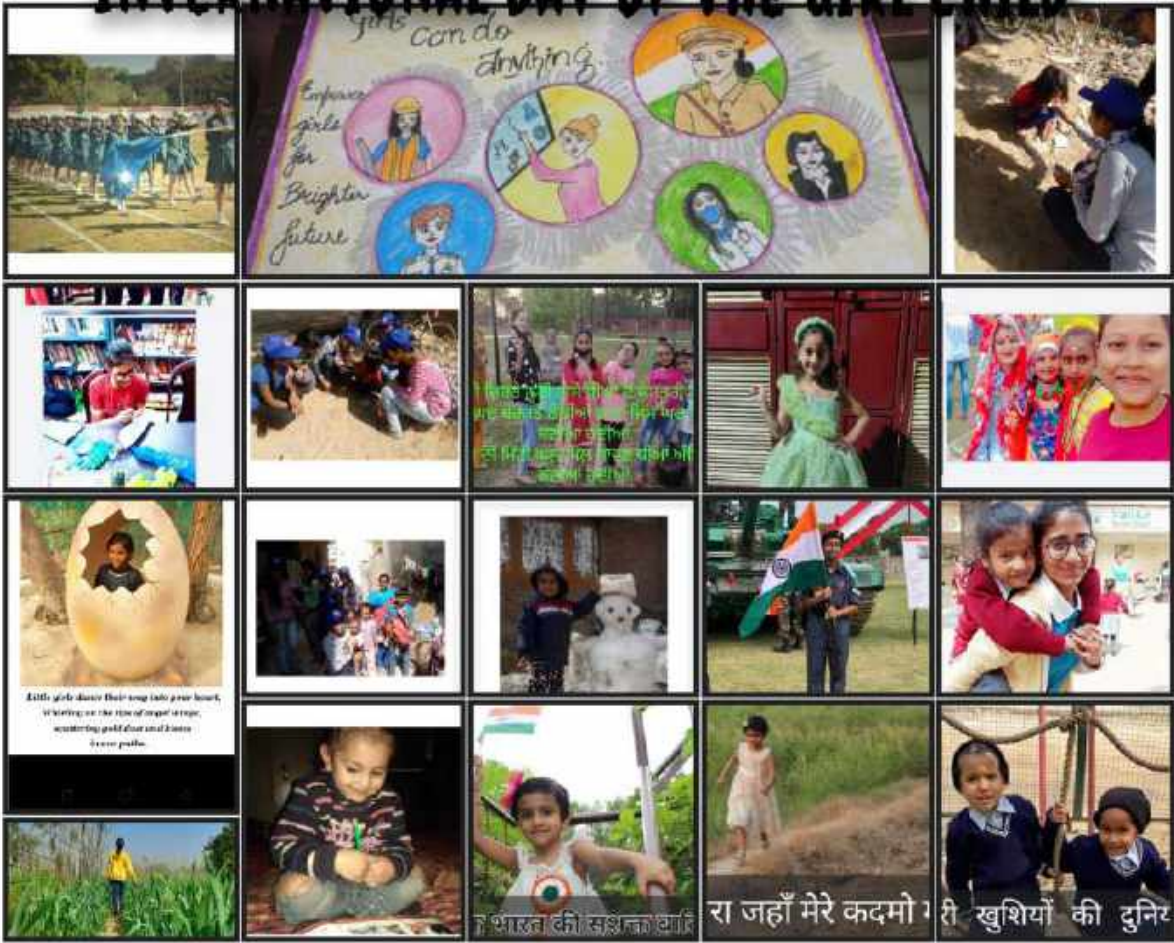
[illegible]

Girls can do Anything

Empower girls for Brighter future

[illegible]

Little girls dance their way into your heart, whirling on the tips of angel wings, scattering gold dust and kisses in our paths.

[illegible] भारत की सशक्त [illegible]

रा जहाँ मेरे कदमो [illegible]

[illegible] खुशियों की दुनि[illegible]